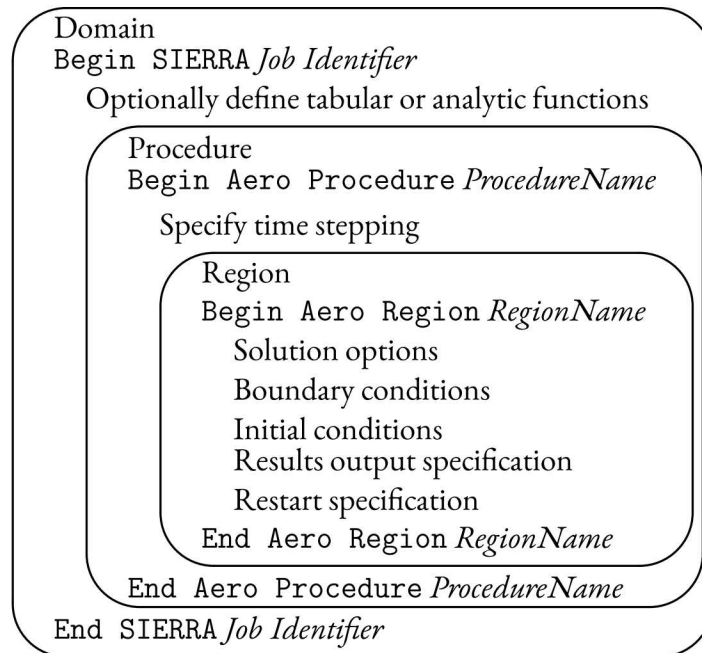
Domain
Begin SIERRA Job Identifier
Optionally define tabular or analytic functions
Procedure
Begin Aero Procedure ProcedureName
Specify time stepping
Region
Begin Aero Region RegionName
Solution options
Boundary conditions
Initial conditions
Results output specification
Restart specification
End Aero Region RegionName
End Aero Procedure ProcedureName
End SIERRA Job Identifier